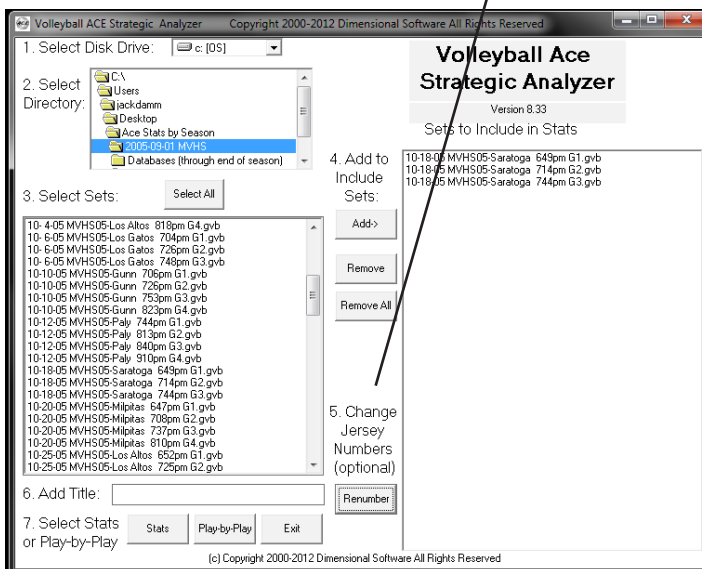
Volleyball ACE Strategic Analyzer Copyright 2000-2012 Dimensional Software All Rights Reserved

1. Select Disk Drive: c: [OS]

2. Select Directory:
C:\
Users
jackdamm
Desktop
Ace Stats by Season
2005-09-01 MVHS
Databases (through end of season)

3. Select Sets: Select All

10- 4-05 MVHS05-Los Altos 818pm G4.gvb
10- 6-05 MVHS05-Los Gatos 704pm G1.gvb
10- 6-05 MVHS05-Los Gatos 726pm G2.gvb
10- 6-05 MVHS05-Los Gatos 748pm G3.gvb
10-10-05 MVHS05-Gunn 706pm G1.gvb
10-10-05 MVHS05-Gunn 726pm G2.gvb
10-10-05 MVHS05-Gunn 753pm G3.gvb
10-10-05 MVHS05-Gunn 823pm G4.gvb
10-12-05 MVHS05-Paly 744pm G1.gvb
10-12-05 MVHS05-Paly 813pm G2.gvb
10-12-05 MVHS05-Paly 840pm G3.gvb
10-12-05 MVHS05-Paly 910pm G4.gvb
10-18-05 MVHS05-Saratoga 649pm G1.gvb
10-18-05 MVHS05-Saratoga 714pm G2.gvb
10-18-05 MVHS05-Saratoga 744pm G3.gvb
10-20-05 MVHS05-Milpitas 647pm G1.gvb
10-20-05 MVHS05-Milpitas 708pm G2.gvb
10-20-05 MVHS05-Milpitas 737pm G3.gvb
10-20-05 MVHS05-Milpitas 810pm G4.gvb
10-25-05 MVHS05-Los Altos 652pm G1.gvb
10-25-05 MVHS05-Los Altos 725pm G2.gvb

4. Add to Include Sets:
Add->
Remove
Remove All

5. Change Jersey Numbers (optional)
Renumber

Volleyball Ace Strategic Analyzer
Version 8.33
Sets to Include in Stats

10-18-05 MVHS05-Saratoga 649pm G1.gvb
10-18-05 MVHS05-Saratoga 714pm G2.gvb
10-18-05 MVHS05-Saratoga 744pm G3.gvb

6. Add Title:

7. Select Stats or Play-by-Play
Stats
Play-by-Play
Exit

(c) Copyright 2000-2012 Dimensional Software All Rights Reserved